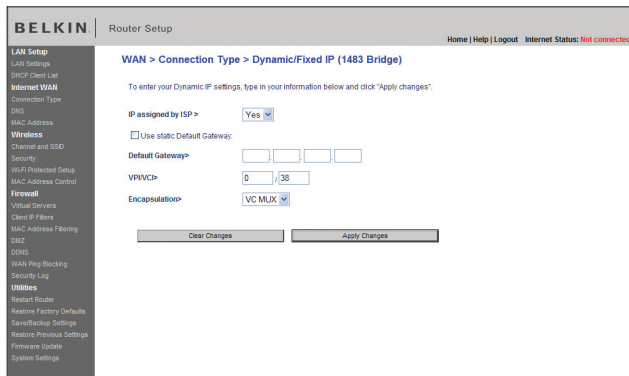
BELKIN | Router Setup

Home | Help | Logout Internet Status: Not connected

LAN Setup
LAN Settings
DHCP Client List
Internet WAN
Connection Type
DNS
MAC Address
Wireless
Channel and SSID
Security
Wi-Fi Protected Setup
MAC Address Control
Firewall
Virtual Servers
Client IP Filters
MAC Address Filtering
DMZ
DDNS
WAN Ping Blocking
Security Log
Utilities
Restart Router
Restore Factory Defaults
Save/Backup Settings
Restore Previous Settings
Firmware Update
System Settings

WAN > Connection Type > Dynamic/Fixed IP (1483 Bridge)

To enter your Dynamic IP settings, type in your information below and click "Apply changes".

IP assigned by ISP > Yes

Use static Default Gateway

Default Gateway>

VPI/VCI> 0 / 38

Encapsulation> VC MUX

Clear Changes Apply Changes